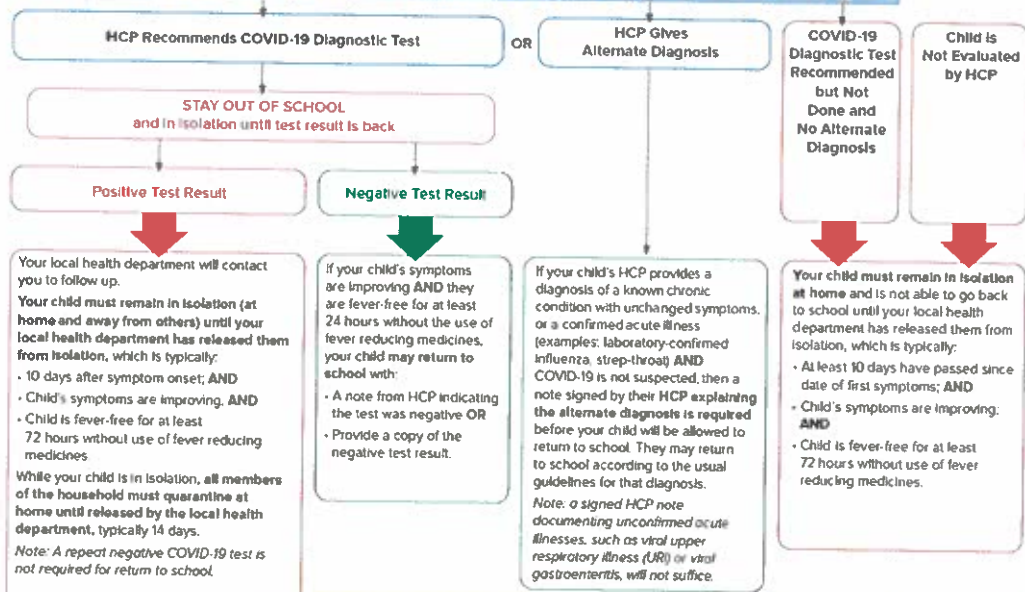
HCP Recommends COVID-19 Diagnostic Test

OR

HCP Gives Alternate Diagnosis

COVID-19 Diagnostic Test Recommended but Not Done and No Alternate Diagnosis

Child is Not Evaluated by HCP

STAY OUT OF SCHOOL and in isolation until test result is back

Positive Test Result

Negative Test Result

Your local health department will contact you to follow up.

Your child must remain in isolation (at home and away from others) until your local health department has released them from isolation, which is typically:

• 10 days after symptom onset; AND

• Child's symptoms are improving, AND

• Child is fever-free for at least 72 hours without use of fever reducing medicines

While your child is in isolation, all members of the household must quarantine at home until released by the local health department, typically 14 days.

Note: A repeat negative COVID-19 test is not required for return to school.

If your child's symptoms are improving AND they are fever-free for at least 24 hours without the use of fever reducing medicines, your child may return to school with:

• A note from HCP indicating the test was negative OR

• Provide a copy of the negative test result.

If your child's HCP provides a diagnosis of a known chronic condition with unchanged symptoms, or a confirmed acute illness (examples: laboratory-confirmed influenza, strep-throat) AND COVID-19 is not suspected, then a note signed by their HCP explaining the alternate diagnosis is required before your child will be allowed to return to school. They may return to school according to the usual guidelines for that diagnosis.

Note: a signed HCP note documenting unconfirmed acute illnesses, such as viral upper respiratory illness (URI) or viral gastroenteritis, will not suffice.

Your child must remain in isolation at home and is not able to go back to school until your local health department has released them from isolation, which is typically:

• At least 10 days have passed since date of first symptoms; AND

• Child's symptoms are improving; AND

• Child is fever-free for at least 72 hours without use of fever reducing medicines.